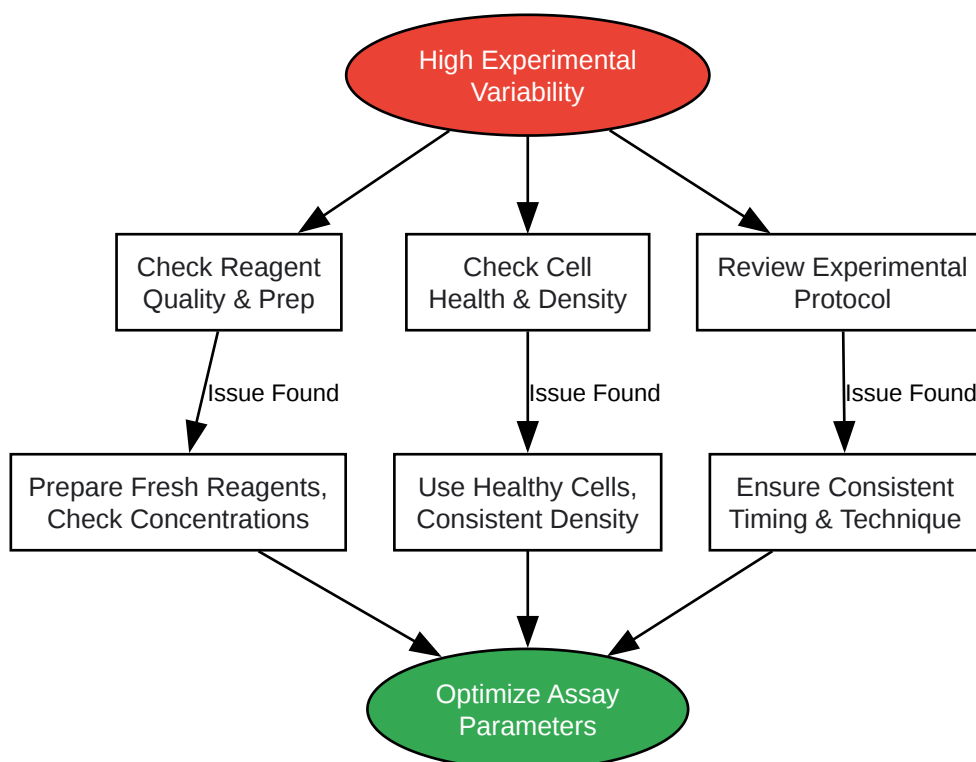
High Experimental Variability

Check Reagent Quality & Prep

Check Cell Health & Density

Review Experimental Protocol

Issue Found

Issue Found

Issue Found

Prepare Fresh Reagents, Check Concentrations

Use Healthy Cells, Consistent Density

Ensure Consistent Timing & Technique

Optimize Assay Parameters